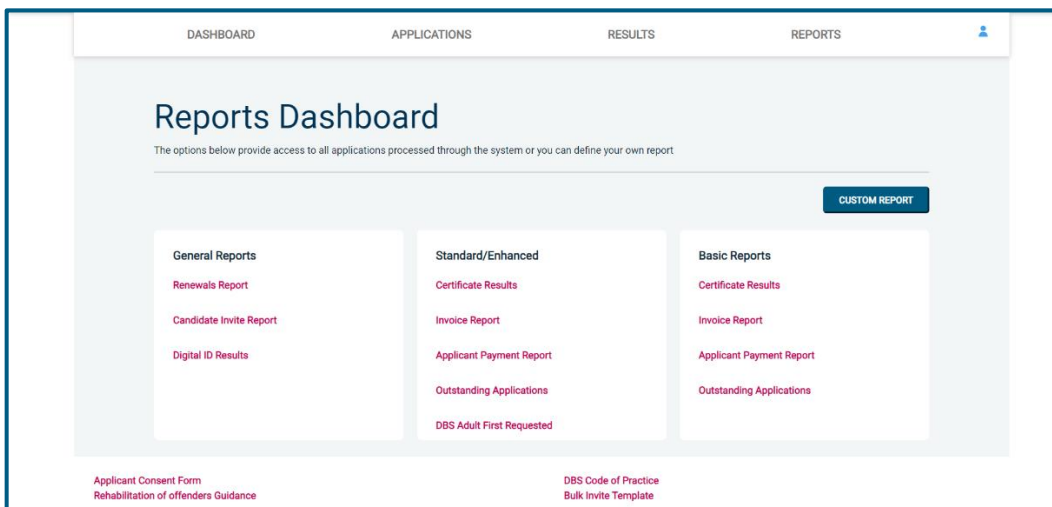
DASHBOARD APPLICATIONS RESULTS REPORTS

Reports Dashboard

The options below provide access to all applications processed through the system or you can define your own report

CUSTOM REPORT

General Reports

Renewals Report

Candidate Invite Report

Digital ID Results

Standard/Enhanced

Certificate Results

Invoice Report

Applicant Payment Report

Outstanding Applications

DBS Adult First Requested

Basic Reports

Certificate Results

Invoice Report

Applicant Payment Report

Outstanding Applications

Applicant Consent Form
Rehabilitation of offenders Guidance

DBS Code of Practice
Bulk Invite Template